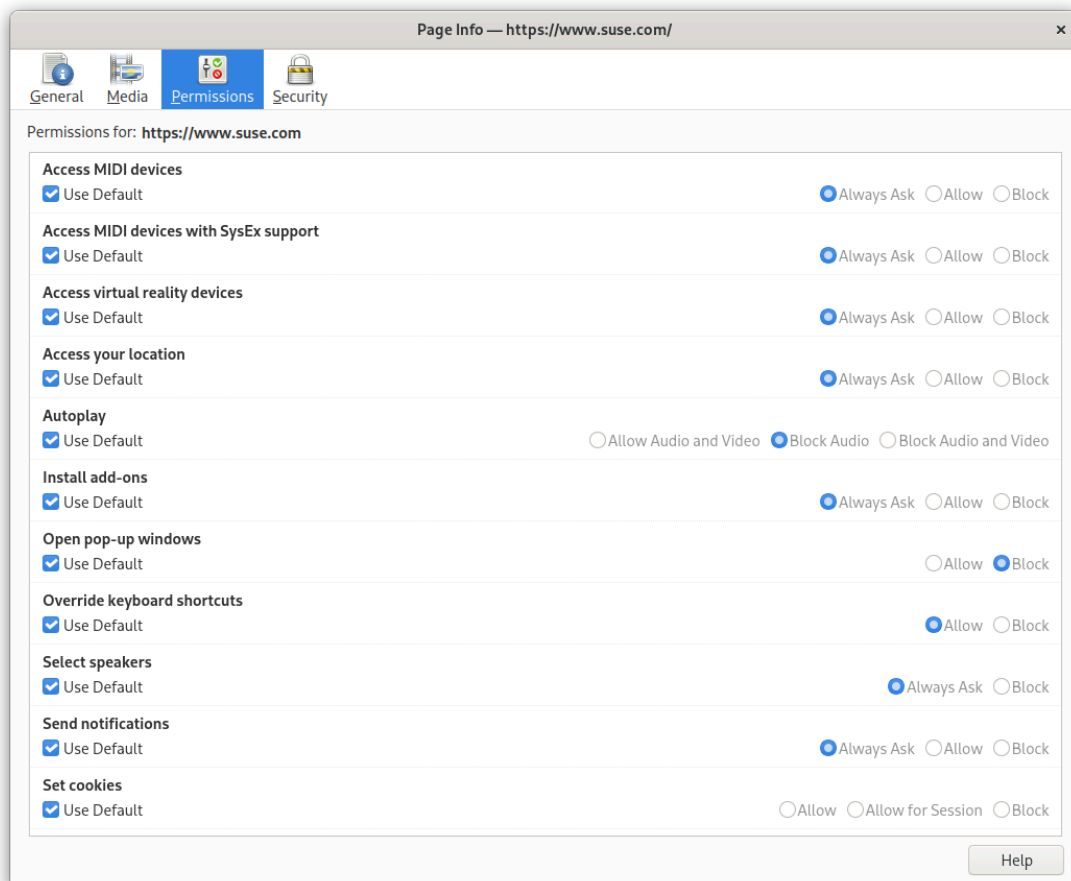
Page Info — https://www.suse.com/

×

General Media Permissions Security

Permissions for: https://www.suse.com

Access MIDI devices
Use Default
Always Ask Allow Block

Access MIDI devices with SysEx support
Use Default
Always Ask Allow Block

Access virtual reality devices
Use Default
Always Ask Allow Block

Access your location
Use Default
Always Ask Allow Block

Autoplay
Use Default
Allow Audio and Video Block Audio Block Audio and Video

Install add-ons
Use Default
Always Ask Allow Block

Open pop-up windows
Use Default
Allow Block

Override keyboard shortcuts
Use Default
Allow Block

Select speakers
Use Default
Always Ask Block

Send notifications
Use Default
Always Ask Allow Block

Set cookies
Use Default
Allow Allow for Session Block

Help